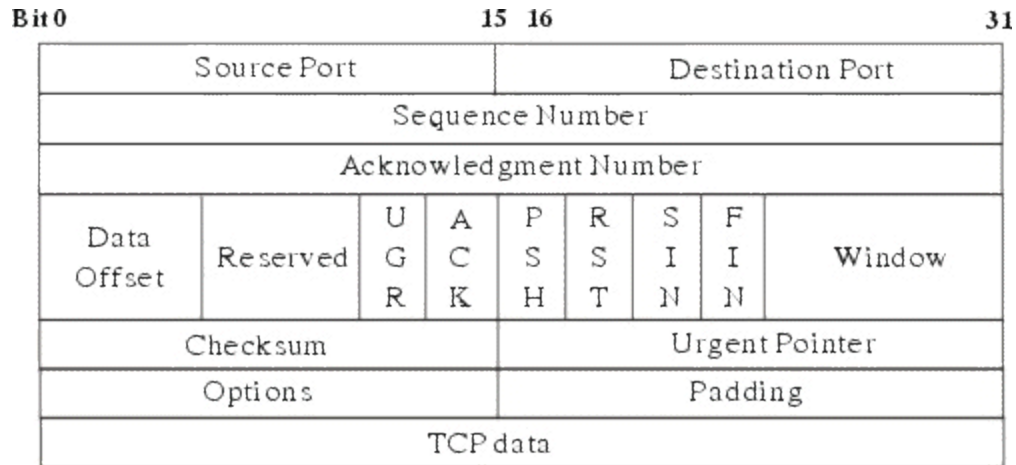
Bit 0 15 16 31

| Source Port | Destination Port |
|---|---|
| Sequence Number | |
| Acknowledgment Number | |

| Data Offset | Reserved | U G R | A C K | P S H | R S T | S I N | F I N | Window |
|---|---|---|---|---|---|---|---|---|

| Checksum | Urgent Pointer |
|---|---|
| Options | Padding |
| TCP data | |